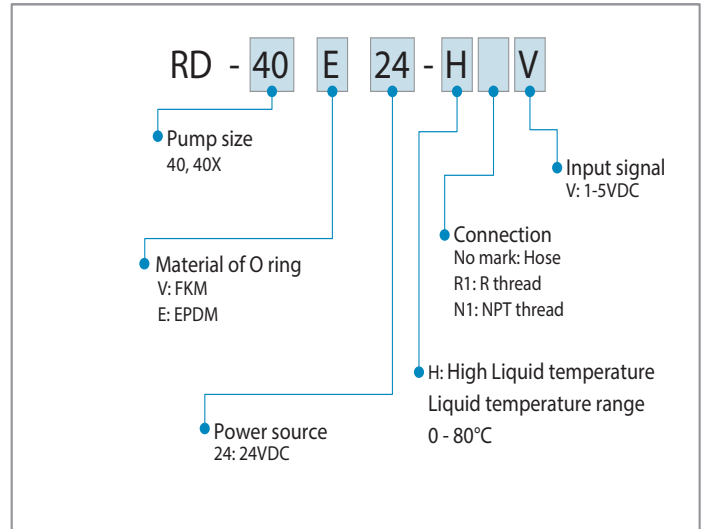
RD - 40 E 24 - H V

Pump size
40, 40X

Input signal
V: 1-5VDC

Connection
No mark: Hose
R1: R thread
N1: NPT thread

Material of O ring
V: FKM
E: EPDM

H: High Liquid temperature
Liquid temperature range
0 - 80°C

Power source
24: 24VDC